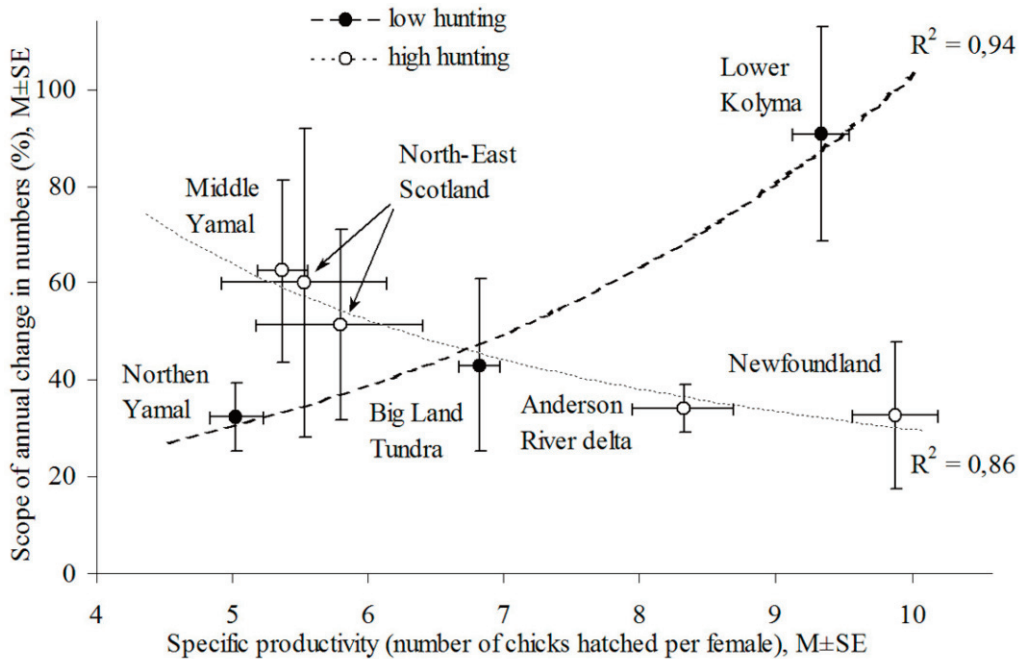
low hunting

high hunting

$R^2 = 0,94$

$R^2 = 0,86$

Lower Kolyma

North-East Scotland

Middle Yamal

Northen Yamal

Big Land Tundra

Anderson River delta

Newfoundland

Scope of annual change in numbers (%), M±SE

0

20

40

60

80

100

4

5

6

7

8

9

10

Specific productivity (number of chicks hatched per female), M±SE